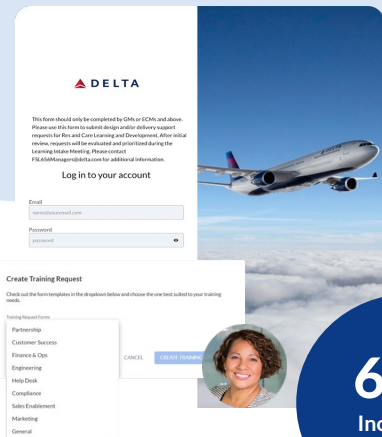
DELTA

This form should only be completed by GMs or ECMs and above. Please use this form to submit design and/or delivery support requests for Res and Care Learning and Development. After initial review, requests will be evaluated and prioritized during the Learning Intake Meeting. Please contact FSL656Managers@delta.com for additional information.

Log in to your account

Email
name@yourmail.com

Password
password

Create Training Request

Check out the form templates in the dropdown below and choose the one best suited to your training needs.

Training Request Forms

Partnership
Customer Success
Finance & Ops
Engineering
Help Desk
Compliance
Sales Enablement
Marketing
General

CANCEL
CREATE TRAINING

6
In